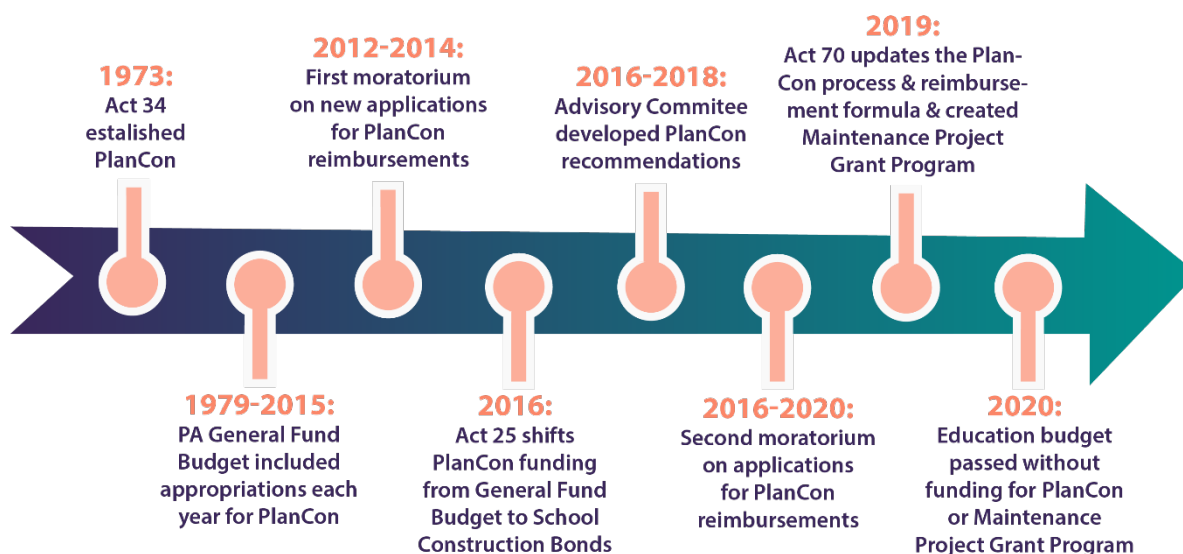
1973:
Act 34 estalished PlanCon

1979-2015:
PA General Fund Budget included appropriations each year for PlanCon

2012-2014:
First moratorium on new applications for PlanCon reimbursements

2016:
Act 25 shifts PlanCon funding from General Fund Budget to School Construction Bonds

2016-2018:
Advisory Commitee developed PlanCon recommendations

2016-2020:
Second moratorium on applications for PlanCon reimbursements

2019:
Act 70 updates the PlanCon process & reimbursement formula & created Maintenance Project Grant Program

2020:
Education budget passed without funding for PlanCon or Maintenance Project Grant Program